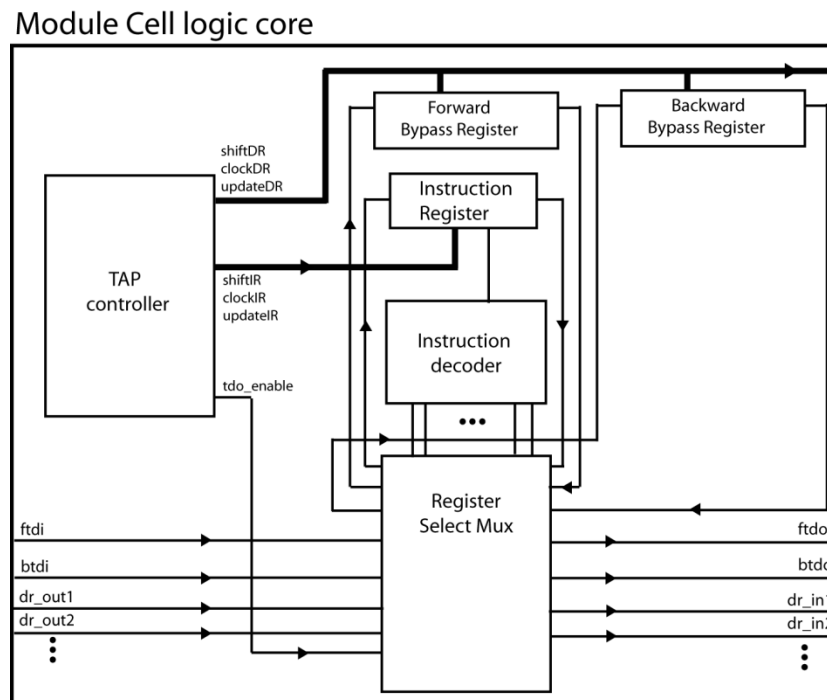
Module Cell logic core

Forward Bypass Register

Backward Bypass Register

shiftDR
clockDR
updateDR

Instruction Register

TAP controller

shiftIR
clockIR
updateIR

Instruction decoder

tdo_enable

•••

Register Select Mux

ftdi

btdi

dr_out1

dr_out2

ftdo

btdo

dr_in1

dr_in2